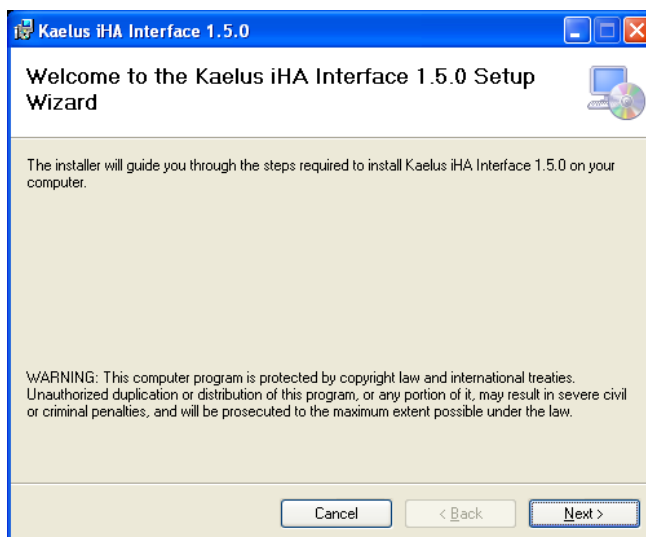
Kaelus iHA Interface 1.5.0

Welcome to the Kaelus iHA Interface 1.5.0 Setup Wizard

The installer will guide you through the steps required to install Kaelus iHA Interface 1.5.0 on your computer.

WARNING: This computer program is protected by copyright law and international treaties. Unauthorized duplication or distribution of this program, or any portion of it, may result in severe civil or criminal penalties, and will be prosecuted to the maximum extent possible under the law.

Cancel

< Back

Next >